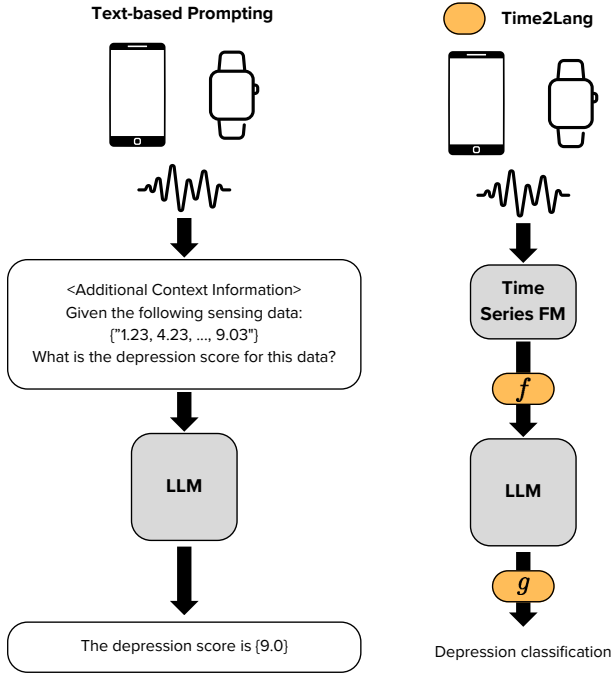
Text-based Prompting

<Additional Context Information>
Given the following sensing data:
{"1.23, 4.23, ..., 9.03"}
What is the depression score for this data?

LLM

The depression score is {9.0}

Time2Lang

Time Series FM

$f$

LLM

$g$

Depression classification